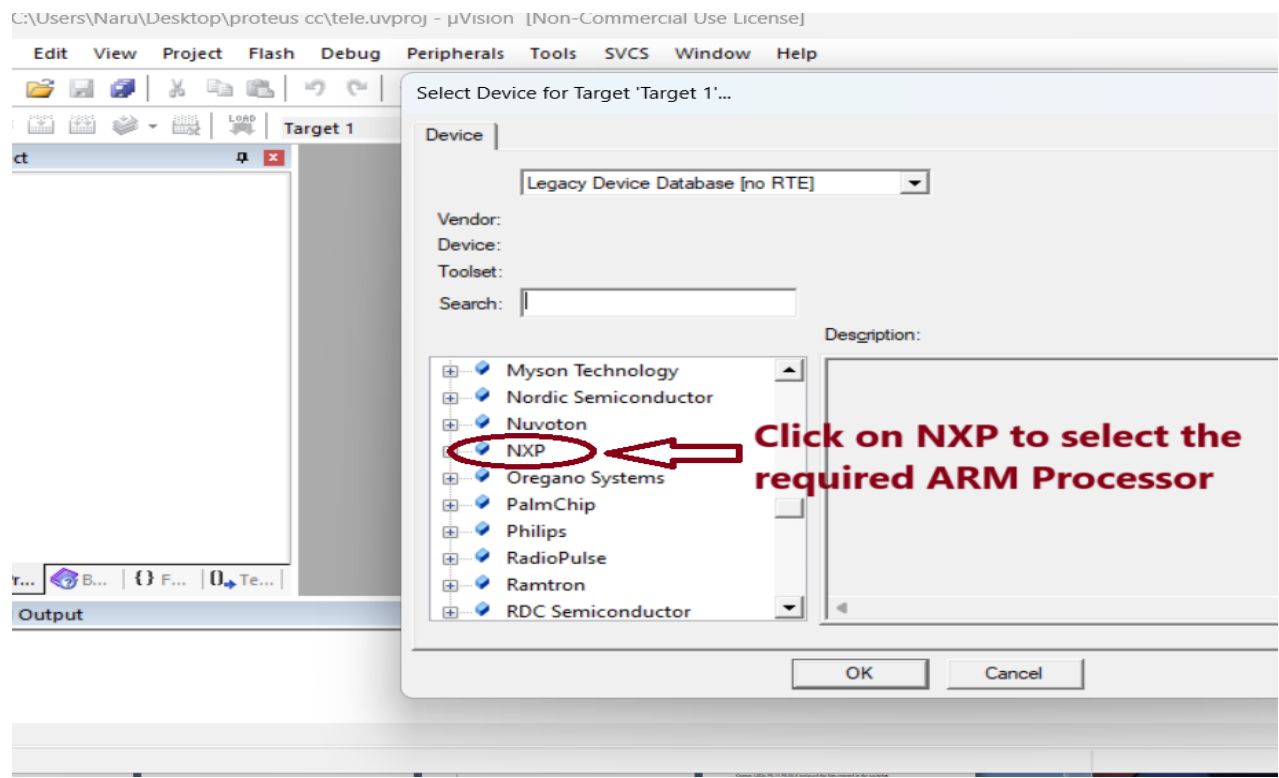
C:\Users\Naru\Desktop\proteus cc\tele.uvproj - µVision [Non-Commercial Use License]

Edit View Project Flash Debug Peripherals Tools SVCS Window Help

Target 1

ct

Select Device for Target 'Target 1'...

Device

Legacy Device Database [no RTE]

Vendor:
Device:
Toolset:
Search:

Description:

Myson Technology
Nordic Semiconductor
Nuvoton
NXP
Oregano Systems
PalmChip
Philips
RadioPulse
Ramtron
RDC Semiconductor

Click on NXP to select the required ARM Processor

r... B... {} F... 0→ Te...

Output

OK Cancel